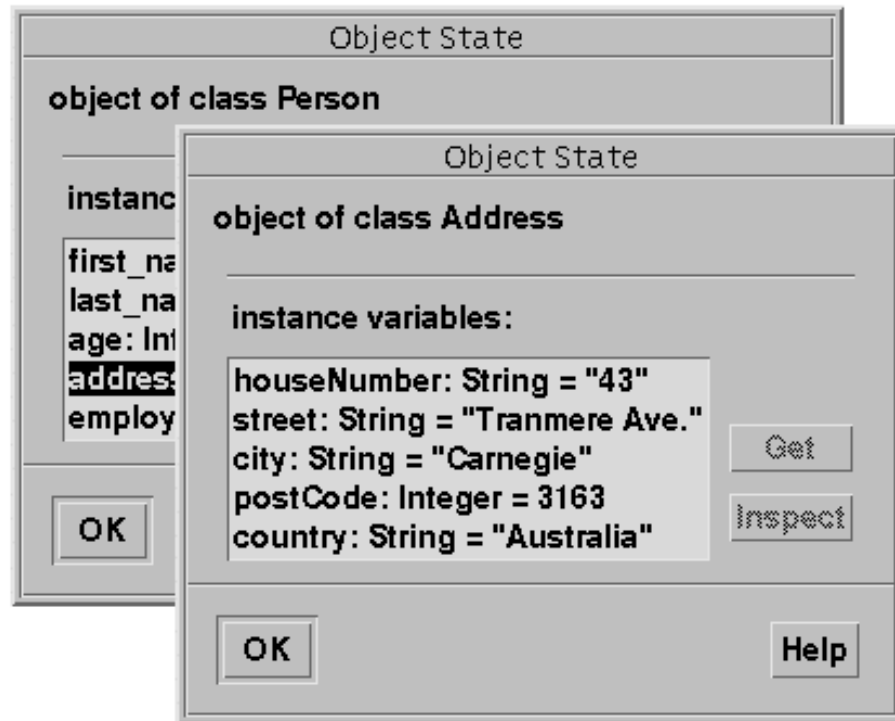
Object State

object of class Person

instanc

first_na
last_na
age: Int
addres
employ

OK

Object State

object of class Address

instance variables:

houseNumber: String = "43"
street: String = "Tranmere Ave."
city: String = "Carnegie"
postCode: Integer = 3163
country: String = "Australia"

Get

Inspect

OK

Help